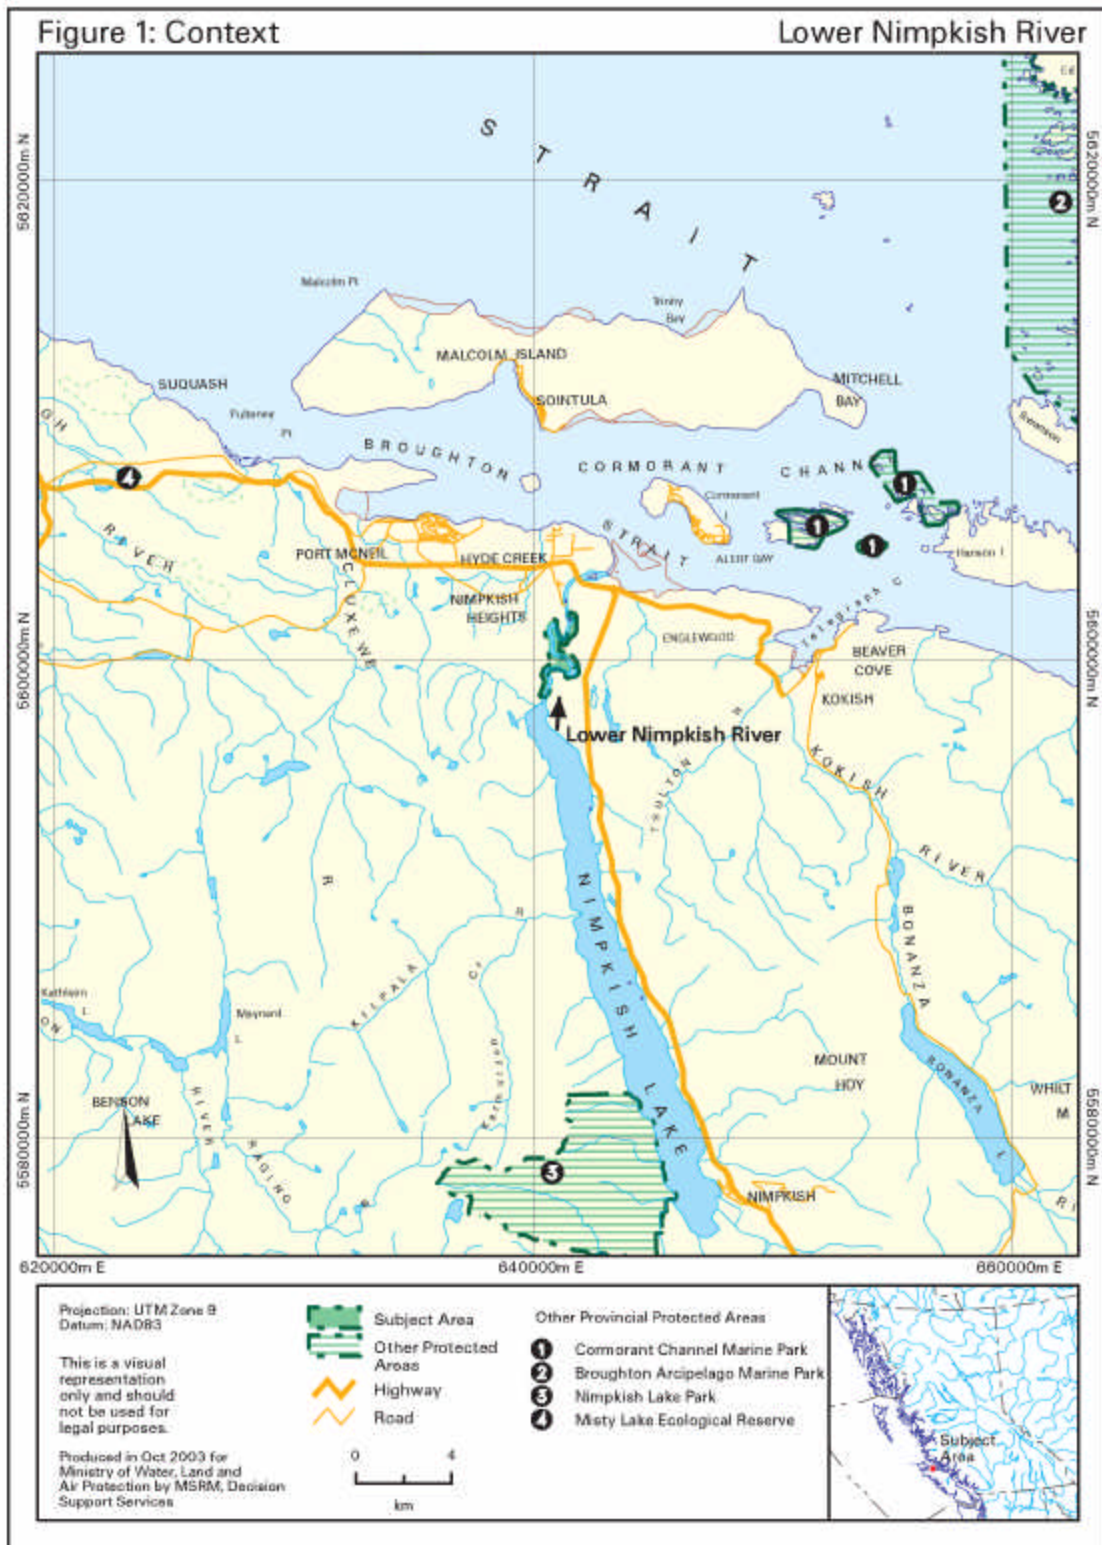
Figure 1: Context

Lower Nimpkish River

5820000m N

5820000m N

S T R A I T

Malcolm Pt

Trinity Bay

MALCOLM ISLAND

SOINTULA

MITCHELL BAY

SUQUASH

Fulmore Pt

B R O U G H T O N

C O R M O R A N T

C H A N N

Cormorant I

ALERT BAY

S T R A I T

Swanson

Hanson I

2

4

1

1

1

R I V E R

PORT McNEIL

HYDE CREEK

CLUXEWE

NIMPKISH HEIGHTS

ENGLEWOOD

Telegraph C

BEAVER COVE

KOKISH

5600000m N

5600000m N

Lower Nimpkish River

TSULTON R

K O K I S H

R I V E R

R

R

N I M P K I S H L A K E

KILPALA

Cr

BONANZA

Kathleen L

Maynard L

MOUNT HOY

BONANZA L

WHIT M

BENSON LAKE

RIVER

RAGING

Karmutzen

3

NIMPKISH

5580000m N

5580000m N

620000m E

640000m E

660000m E

Projection: UTM Zone 9
Datum: NAD83

This is a visual representation only and should not be used for legal purposes.

Produced in Oct 2003 for Ministry of Water, Land and Air Protection by MSRM, Decision Support Services

Subject Area

Other Protected Areas

Highway

Road

0 4

km

Other Provincial Protected Areas

1 Cormorant Channel Marine Park

2 Broughton Arcipelago Marine Park

3 Nimpkish Lake Park

4 Misty Lake Ecological Reserve

Subject Area